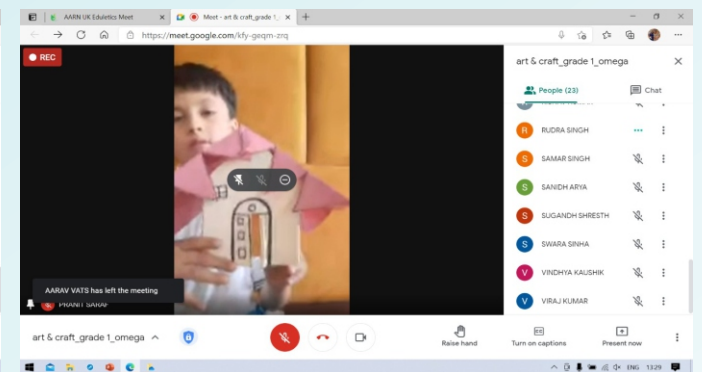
AARN UK Eduletics Meet
Meet - art & craft_grade 1_
https://meet.google.com/kfy-geqm-zrq

REC

art & craft_grade 1_omega
People (23)
Chat

R RUDRA SINGH
S SAMAR SINGH
S SANIDH ARYA
S SUGANDH SHRESTH
S SWARA SINHA
V VINDHYA KAUSHIK
V VIRAJ KUMAR

AARAV VATS has left the meeting
PRANIT SARAF

art & craft_grade 1_omega
Raise hand
Turn on captions
Present now

ENG 13:29